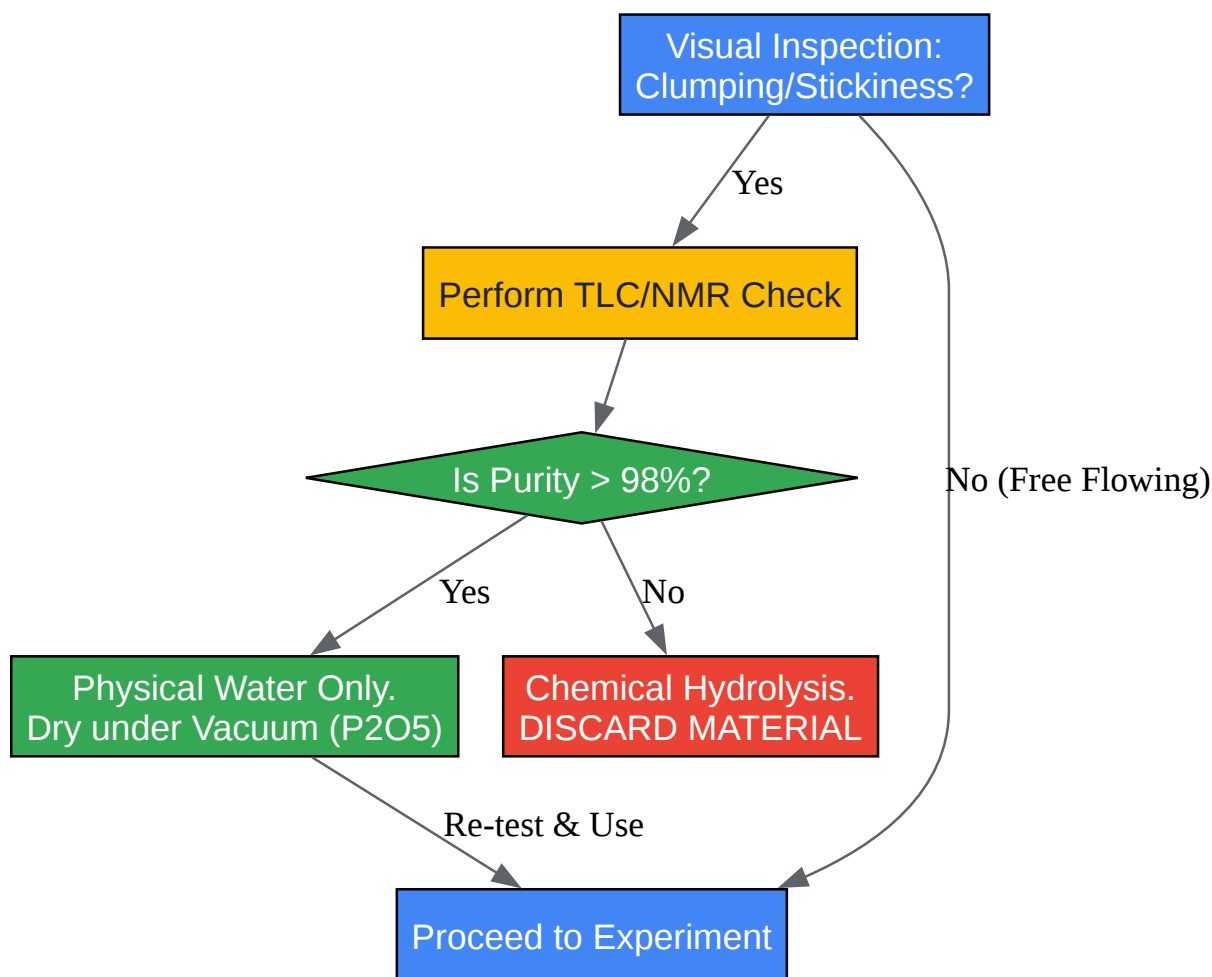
Visual Inspection: Clumping/Stickiness?

Yes

Perform TLC/NMR Check

Is Purity > 98%?

No (Free Flowing)

Yes

No

Physical Water Only. Dry under Vacuum (P2O5)

Chemical Hydrolysis. DISCARD MATERIAL

Re-test & Use

Proceed to Experiment